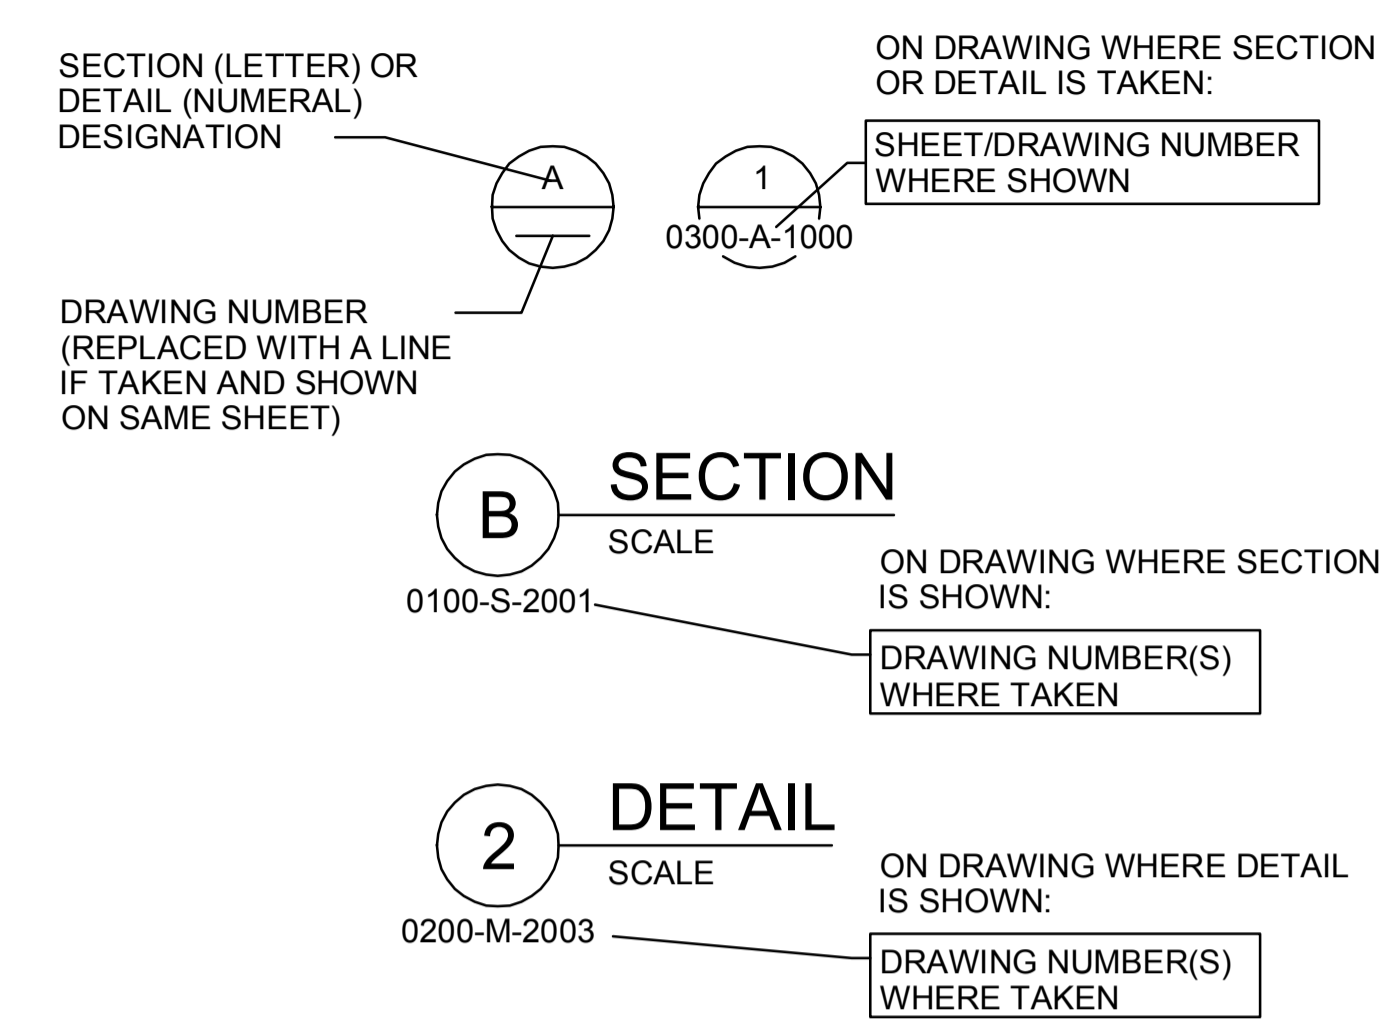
SECTION (LETTER) OR DETAIL (NUMERAL) DESIGNATION

A

DRAWING NUMBER (REPLACED WITH A LINE IF TAKEN AND SHOWN ON SAME SHEET)

ON DRAWING WHERE SECTION OR DETAIL IS TAKEN:

1

0300-A-1000

SHEET/DRAWING NUMBER WHERE SHOWN

B

SECTION

SCALE

0100-S-2001

ON DRAWING WHERE SECTION IS SHOWN:

DRAWING NUMBER(S) WHERE TAKEN

2

DETAIL

SCALE

0200-M-2003

ON DRAWING WHERE DETAIL IS SHOWN:

DRAWING NUMBER(S) WHERE TAKEN